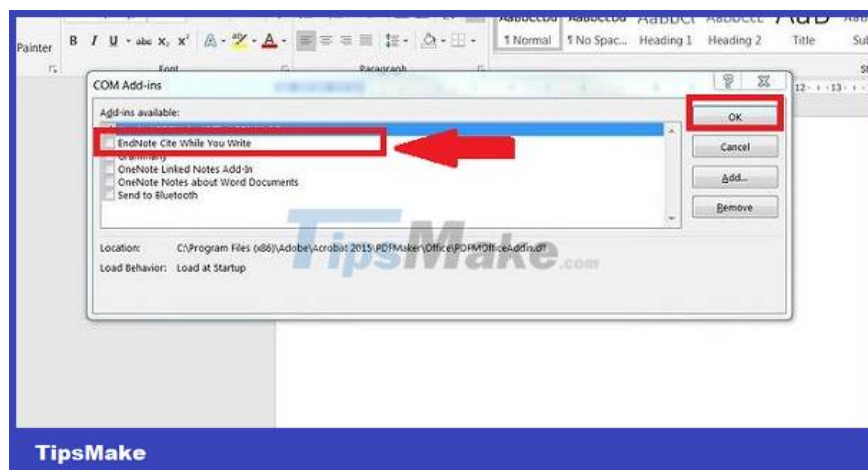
Painter

B I U abc $x_2$ $x^2$ A A

Font

Paragraph

AaBbCcDd AaBbCcDd AaBbCc AaBbCcC AaB AaB

¶ Normal ¶ No Spac... Heading 1 Heading 2 Title Sub

COM Add-ins

Add-ins available:

EndNote Cite While You Write

Grammarly

OneNote Linked Notes Add-In

OneNote Notes about Word Documents

Send to Bluetooth

OK

Cancel

Add...

Remove

Location: C:\Program Files (x86)\Adobe\Acrobat 2015\PDFMaker\Office\PDFMOfficeAddin.dll

Load Behavior: Load at Startup

TipsMake.com

TipsMake